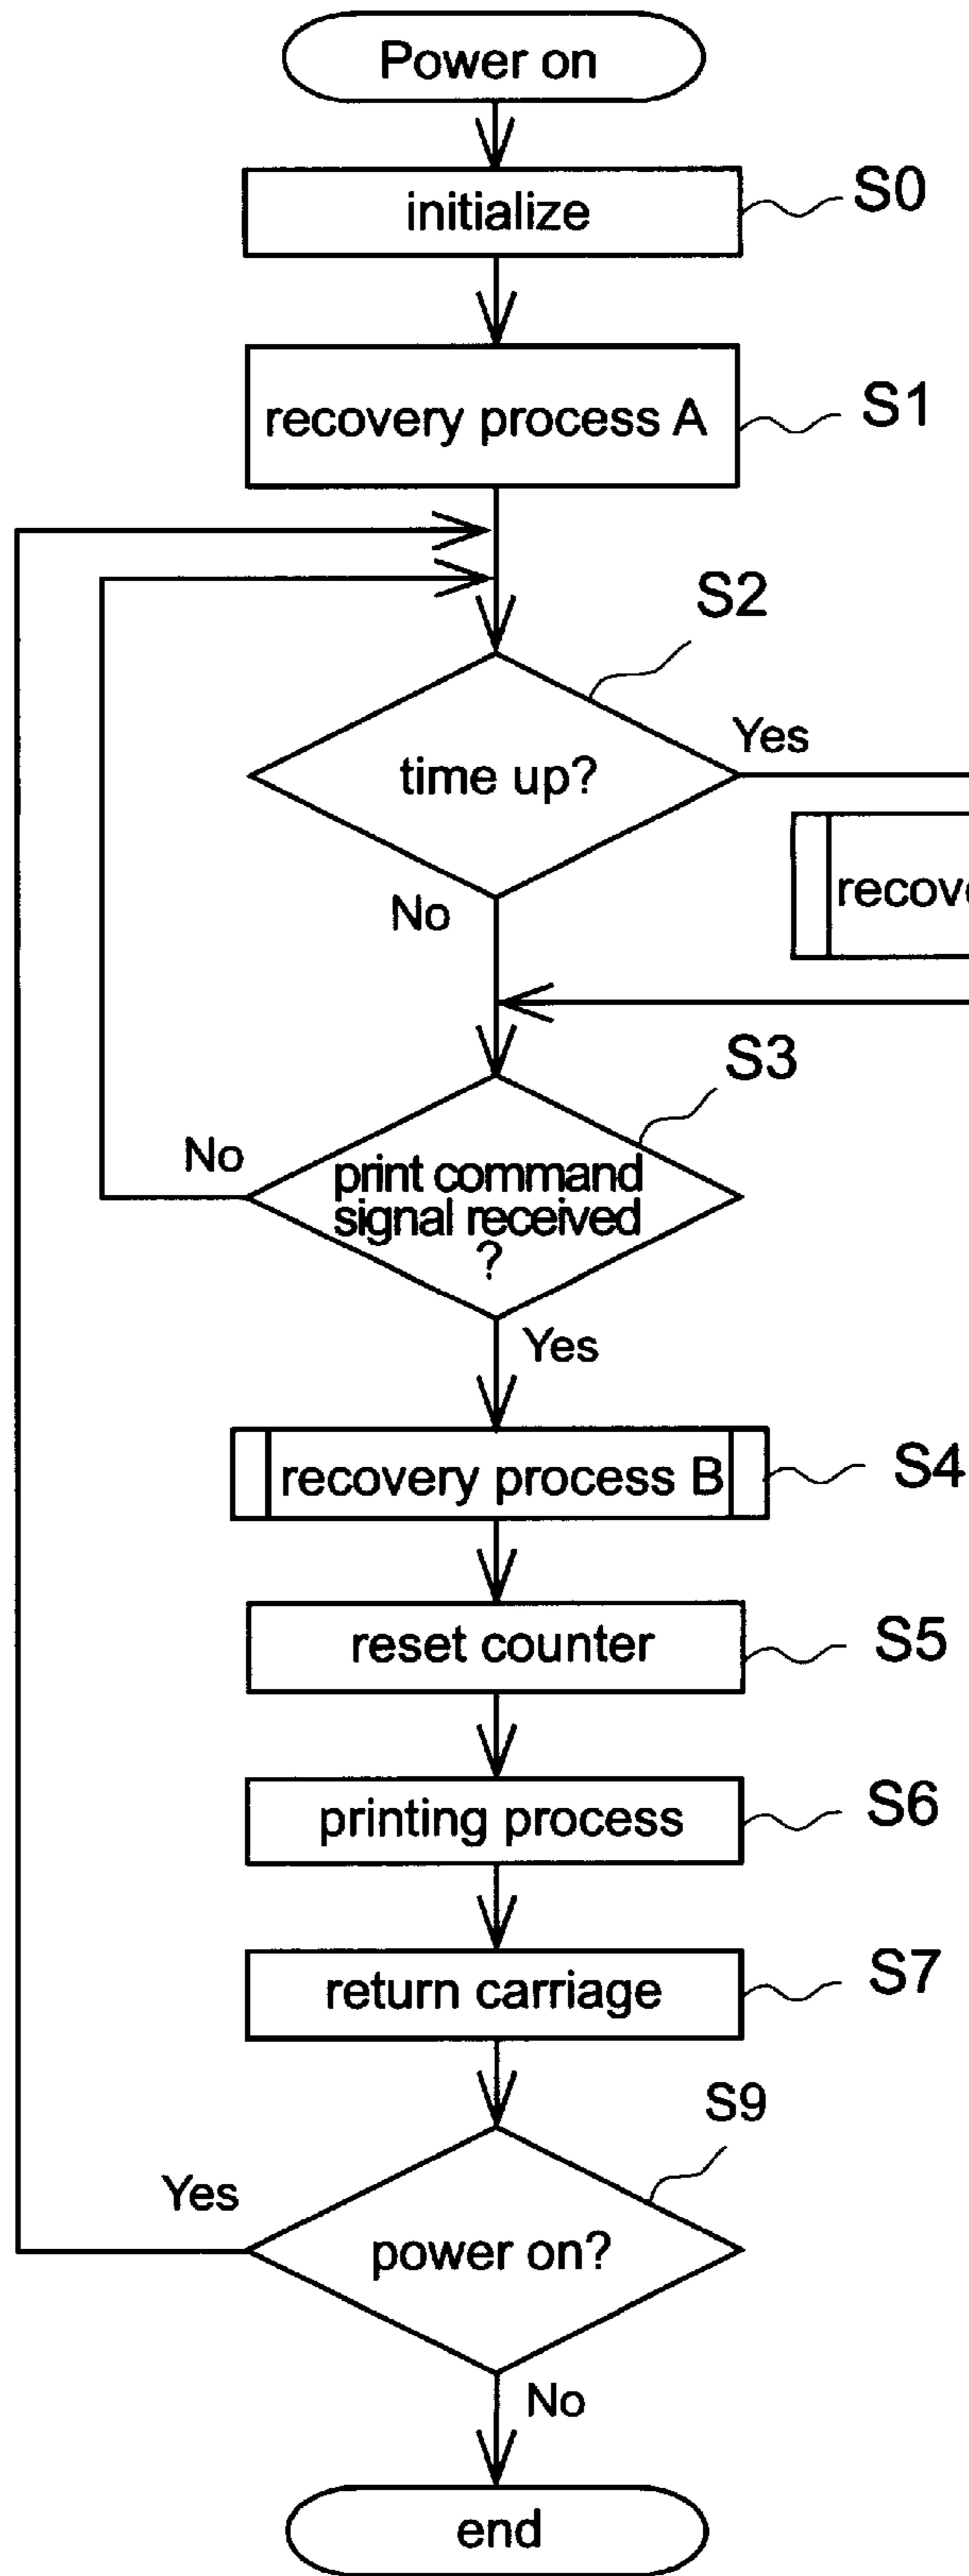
Power on

initialize
S0

recovery process A
S1

S2
time up?
Yes
No

recove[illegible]

S3
No
print command signal received ?
Yes

recovery process B
S4

reset counter
S5

printing process
S6

return carriage
S7

S9
Yes
power on?
No

end